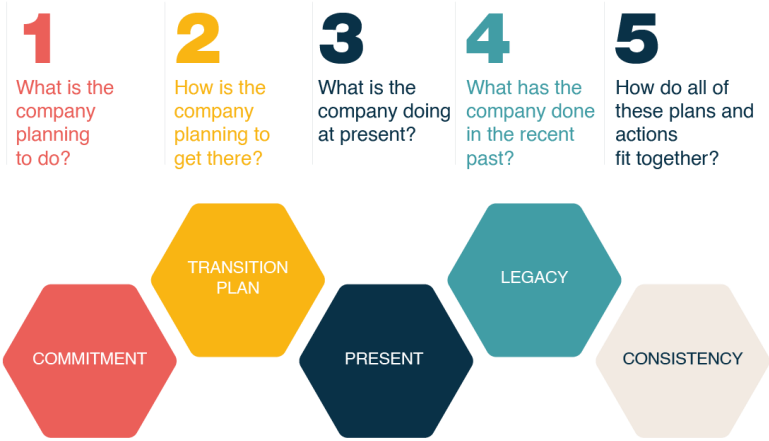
1
What is the company planning to do?

2
How is the company planning to get there?

3
What is the company doing at present?

4
What has the company done in the recent past?

5
How do all of these plans and actions fit together?

COMMITMENT

TRANSITION PLAN

PRESENT

LEGACY

CONSISTENCY